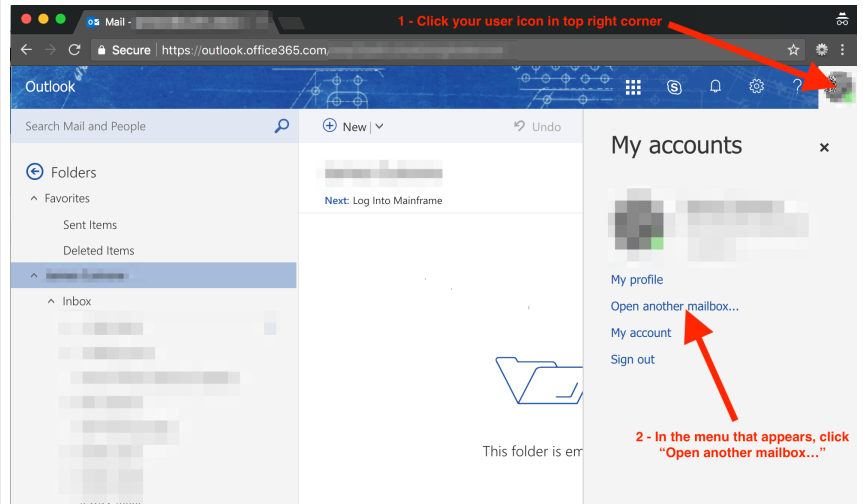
Mail - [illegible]

1 - Click your user icon in top right corner

Secure https://outlook.office365.com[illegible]

Outlook

Search Mail and People

New | Undo

Folders

Favorites

Sent Items

Deleted Items

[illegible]

Inbox

Next: Log Into Mainframe

This folder is em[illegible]

My accounts

My profile

Open another mailbox...

My account

Sign out

2 - In the menu that appears, click "Open another mailbox..."